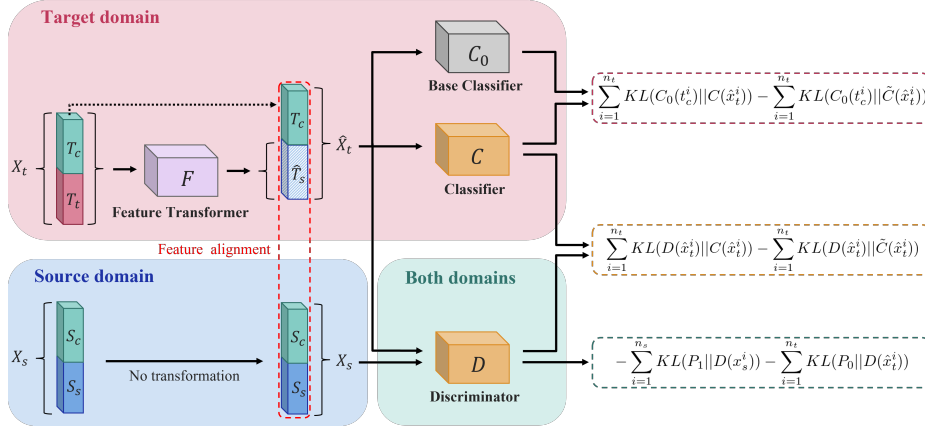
Target domain

$X_t$

$T_c$

$T_t$

$F$

Feature Transformer

$T_c$

$\hat{T}_s$

$\hat{X}_t$

$C_0$

Base Classifier

$C$

Classifier

$\sum_{i=1}^{n_t} KL(C_0(t_c^i)||C(\hat{x}_t^i)) - \sum_{i=1}^{n_t} KL(C_0(t_c^i)||\tilde{C}(\hat{x}_t^i))$

Feature alignment

$\sum_{i=1}^{n_t} KL(D(\hat{x}_t^i)||C(\hat{x}_t^i)) - \sum_{i=1}^{n_t} KL(D(\hat{x}_t^i)||\tilde{C}(\hat{x}_t^i))$

Source domain

$X_s$

$S_c$

$S_s$

No transformation

$S_c$

$S_s$

$X_s$

Both domains

$D$

Discriminator

$-\sum_{i=1}^{n_s} KL(P_1||D(x_s^i)) - \sum_{i=1}^{n_t} KL(P_0||D(\hat{x}_t^i))$